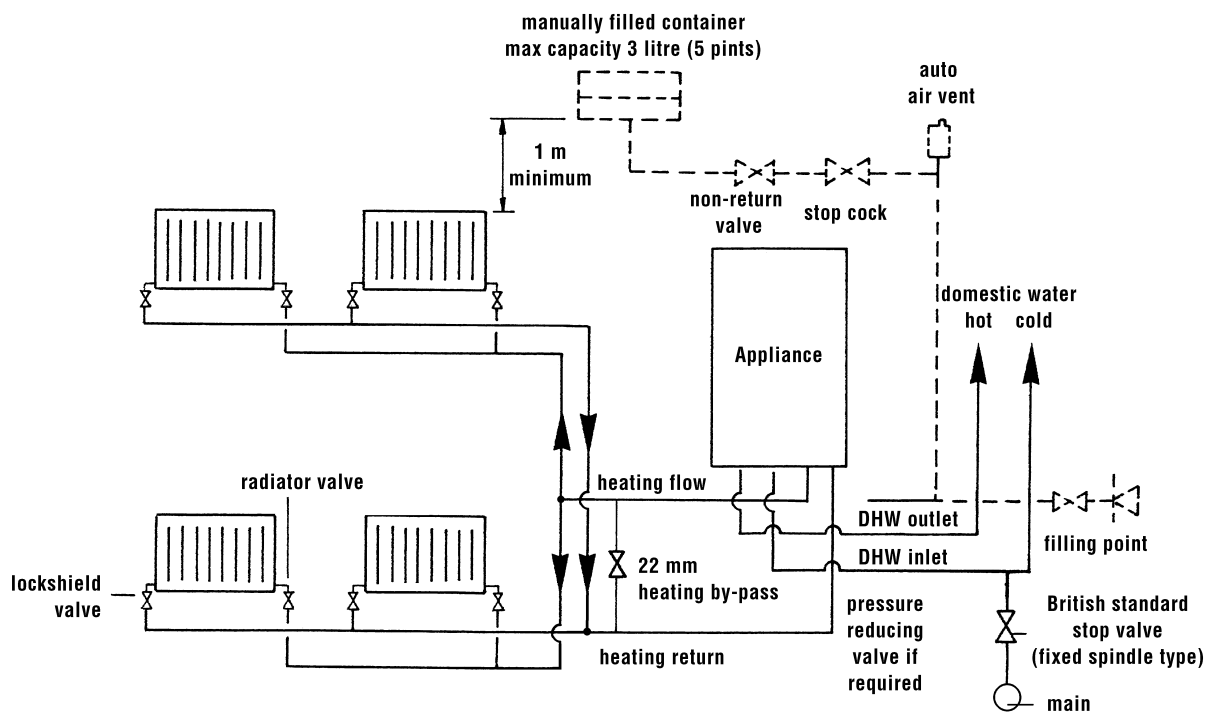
manually filled container
max capacity 3 litre (5 pints)

auto
air vent

1 m
minimum

non-return
valve

stop cock

domestic water
hot cold

Appliance

radiator valve

heating flow

DHW outlet

DHW inlet

filling point

lockshield
valve

22 mm
heating by-pass

pressure
reducing
valve if
required

British standard
stop valve
(fixed spindle type)

heating return

main